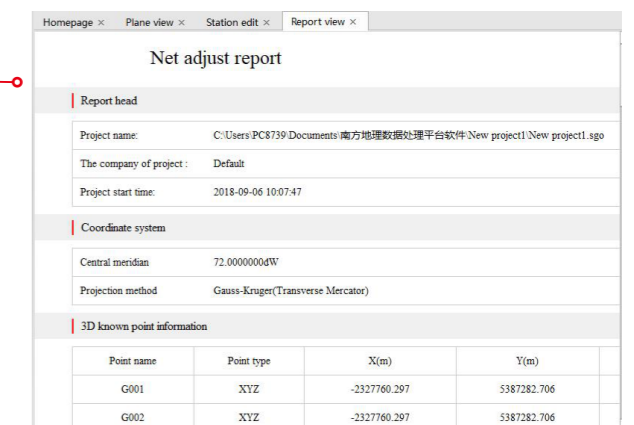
Homepage × Plane view × Station edit × Report view ×

Net adjust report

Report head

| | |
|---|---|
| Project name: | C:\Users\PC8739\Documents\南方地理数据处理平台软件\New project1\New project1.sgo |
| The company of project : | Default |
| Project start time: | 2018-09-06 10:07:47 |

Coordinate system

| | |
|---|---|
| Central meridian | 72.0000000dW |
| Projection method | Gauss-Kruger(Transverse Mercator) |

3D known point information

| Point name | Point type | X(m) | Y(m) |
|---|---|---|---|
| G001 | XYZ | -2327760.297 | 5387282.706 |
| G002 | XYZ | -2327760.297 | 5387282.706 |